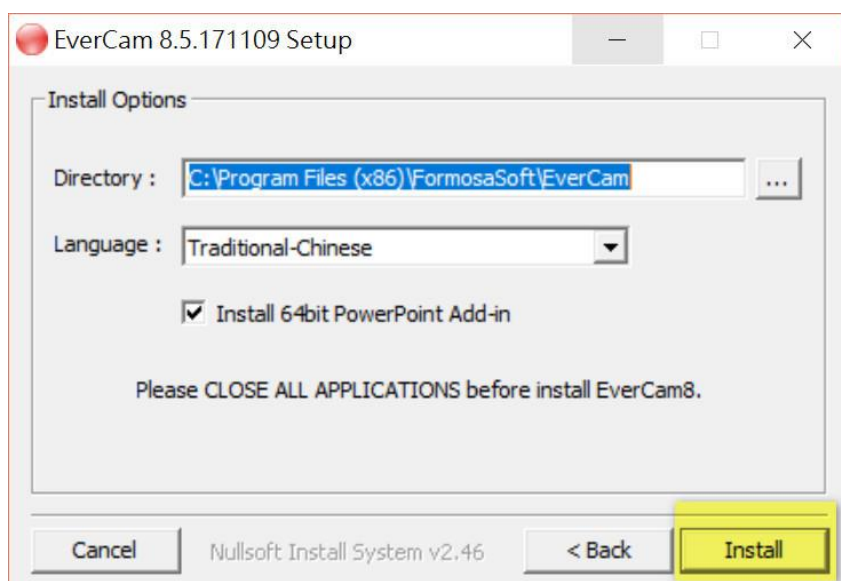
EverCam 8.5.171109 Setup

Install Options

Directory : C:\Program Files (x86)\FormosaSoft\EverCam ...

Language : Traditional-Chinese

Install 64bit PowerPoint Add-in

Please CLOSE ALL APPLICATIONS before install EverCam8.

Cancel Nullsoft Install System v2.46 < Back Install